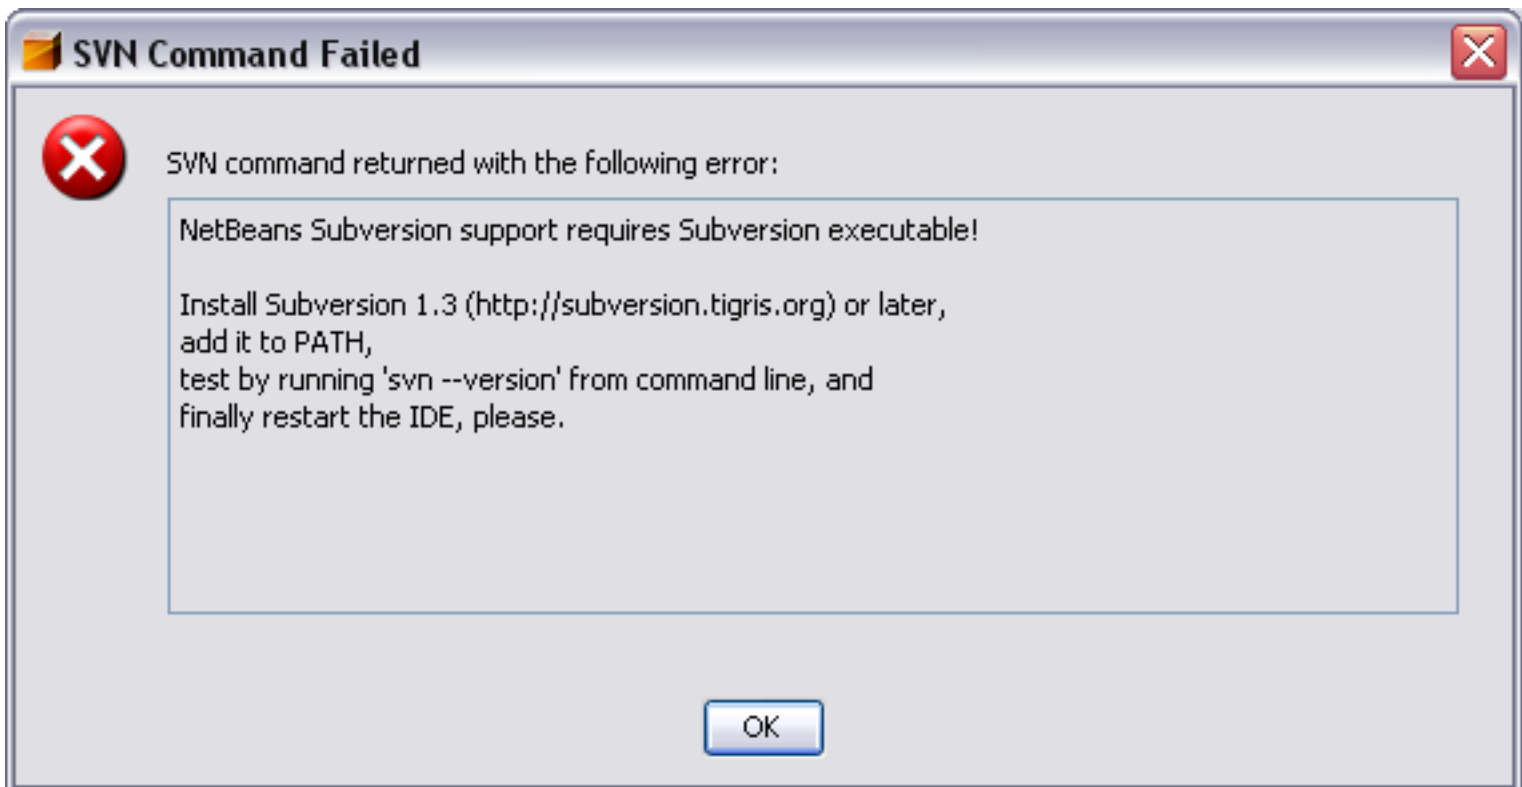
SVN Command Failed

SVN command returned with the following error:

NetBeans Subversion support requires Subversion executable!

Install Subversion 1.3 (http://subversion.tigris.org) or later,
add it to PATH,
test by running 'svn --version' from command line, and
finally restart the IDE, please.

OK